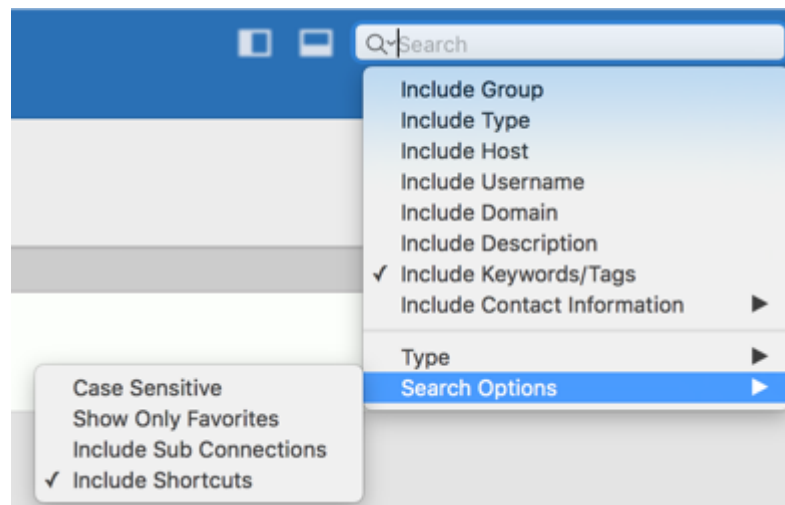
Search

Include Group
Include Type
Include Host
Include Username
Include Domain
Include Description
✓ Include Keywords/Tags
Include Contact Information ▶

Type ▶
Search Options ▶

Case Sensitive
Show Only Favorites
Include Sub Connections
✓ Include Shortcuts